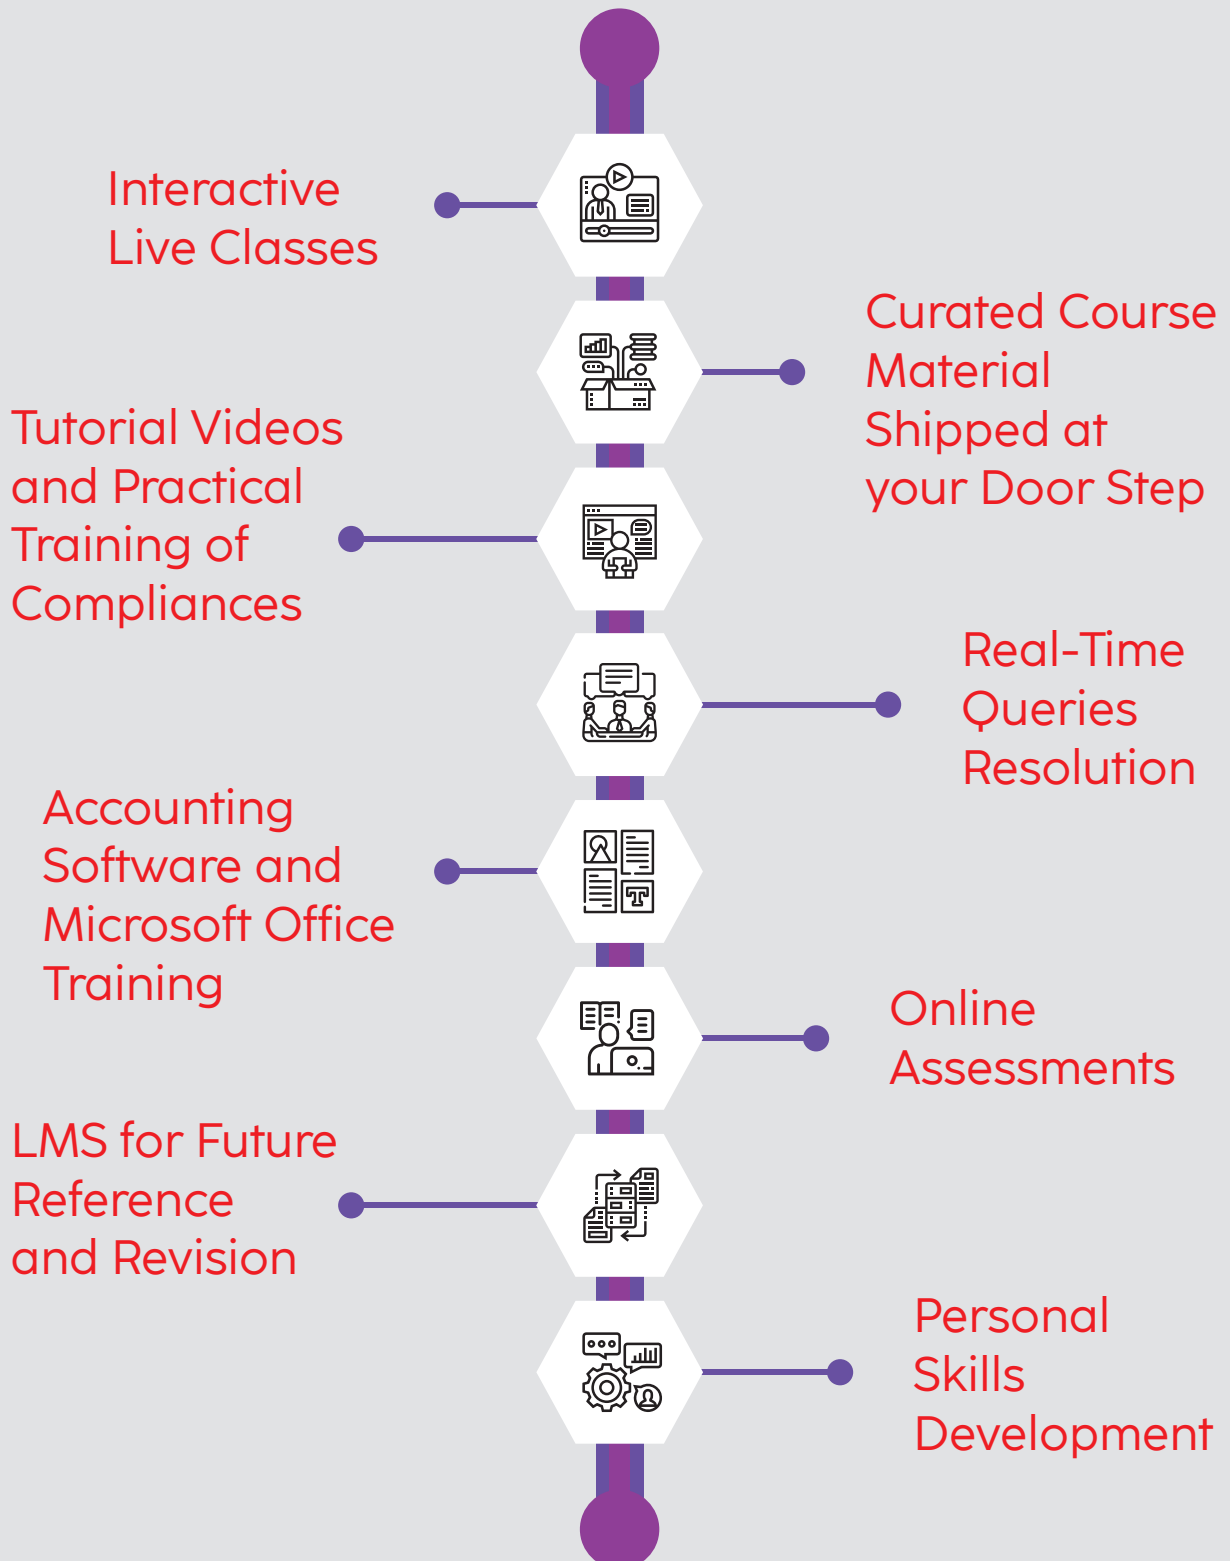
Interactive Live Classes

Curated Course Material Shipped at your Door Step

Tutorial Videos and Practical Training of Compliances

Real-Time Queries Resolution

Accounting Software and Microsoft Office Training

Online Assessments

LMS for Future Reference and Revision

Personal Skills Development